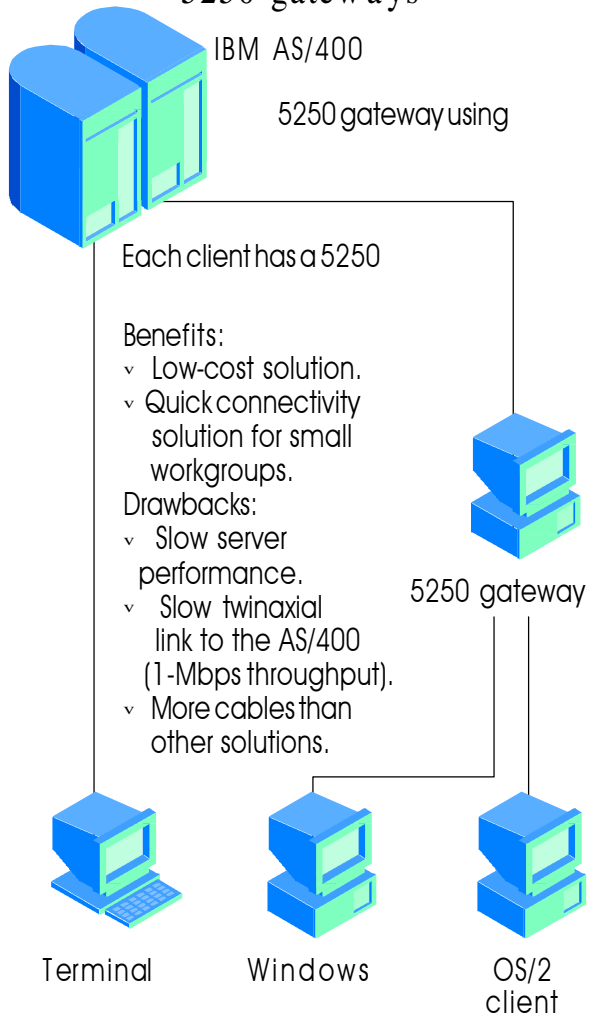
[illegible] gateways

IBM AS/400

5250 gateway using

Each client has a 5250

Benefits:
v Low-cost solution.
v Quick connectivity solution for small workgroups.
Drawbacks:
v Slow server performance.
v Slow twinaxial link to the AS/400 (1-Mbps throughput).
v More cables than other solutions.

5250 gateway

Terminal

Windows

OS/2 client